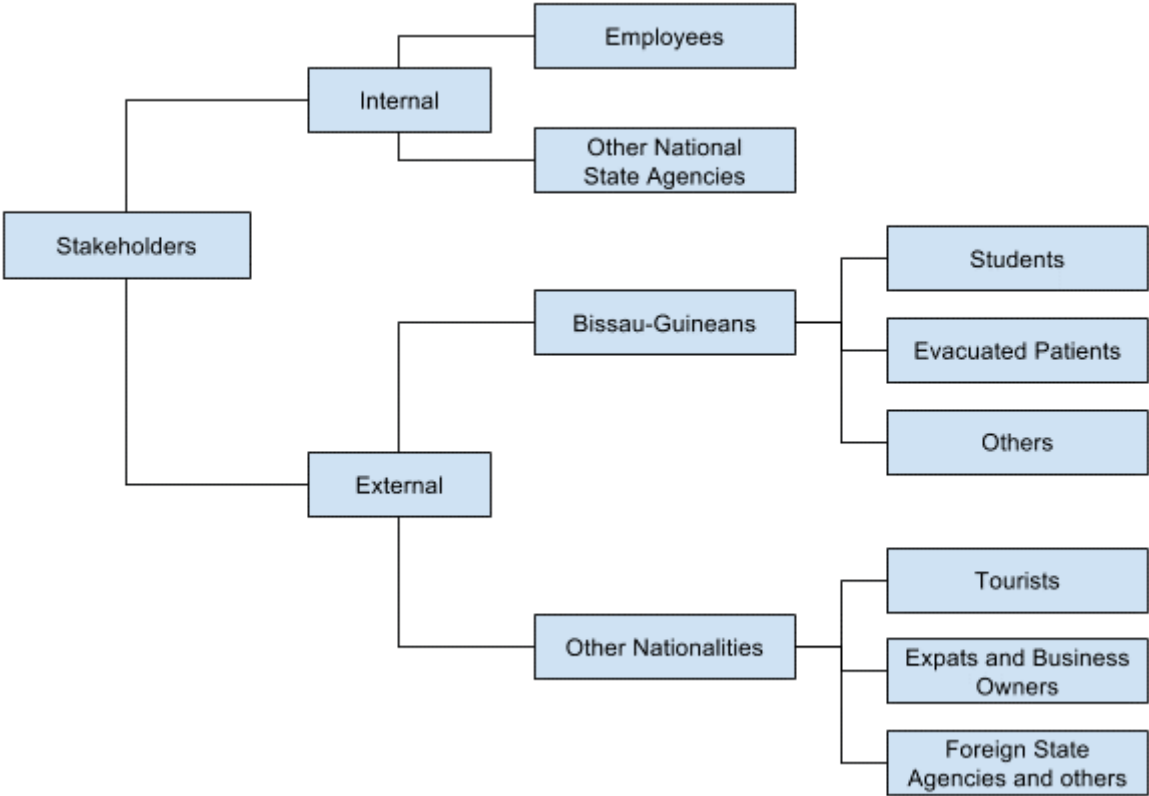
Stakeholders

Internal

Employees

Other National State Agencies

External

Bissau-Guineans

Students

Evacuated Patients

Others

Other Nationalities

Tourists

Expats and Business Owners

Foreign State Agencies and others